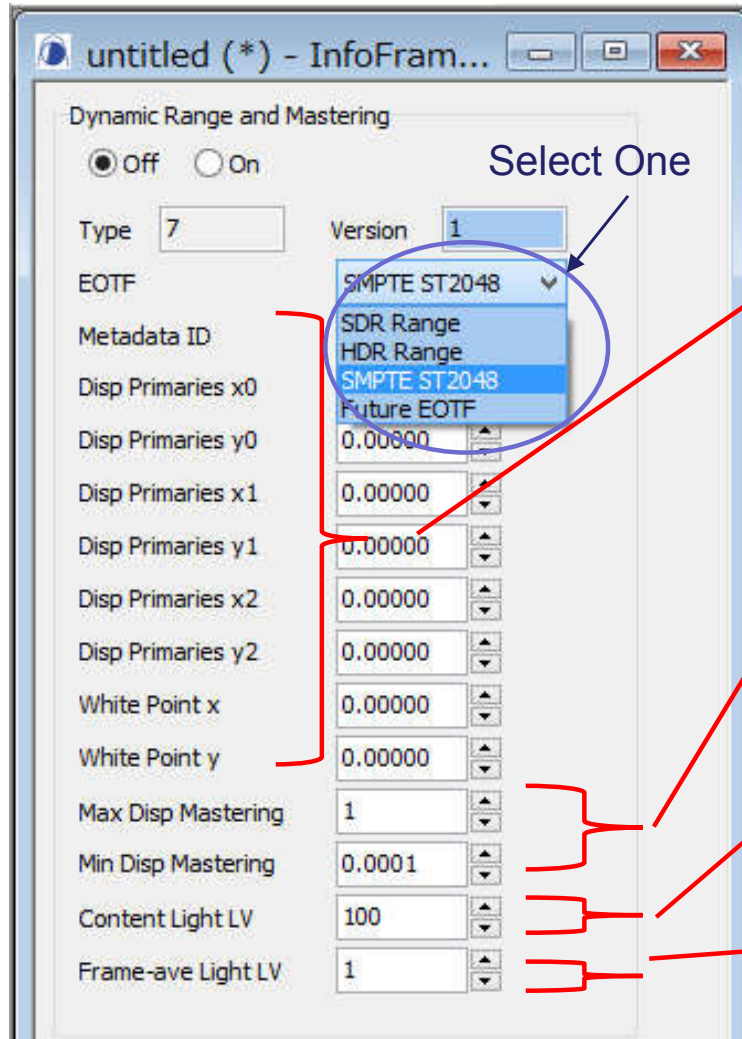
untitled (*) - InfoFram...

Dynamic Range and Mastering

Off On

Select One

Type 7 Version 1

EOTF SMPTE ST2048

SDR Range
HDR Range
SMPTE ST2048
Future EOTF

Metadata ID

Disp Primaries x0

Disp Primaries y0 0.00000

Disp Primaries x1 0.00000

Disp Primaries y1 0.00000

Disp Primaries x2 0.00000

Disp Primaries y2 0.00000

White Point x 0.00000

White Point y 0.00000

Max Disp Mastering 1

Min Disp Mastering 0.0001

Content Light LV 100

Frame-ave Light LV 1